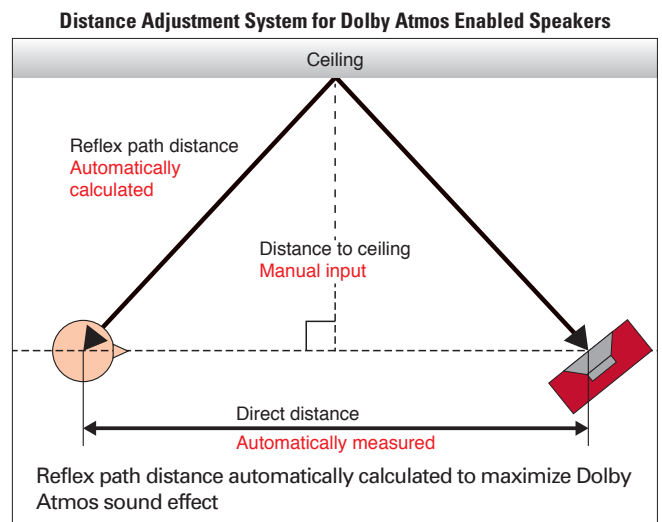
Distance Adjustment System for Dolby Atmos Enabled Speakers

Ceiling

Reflex path distance
Automatically calculated

Distance to ceiling
Manual input

Direct distance
Automatically measured

Reflex path distance automatically calculated to maximize Dolby Atmos sound effect